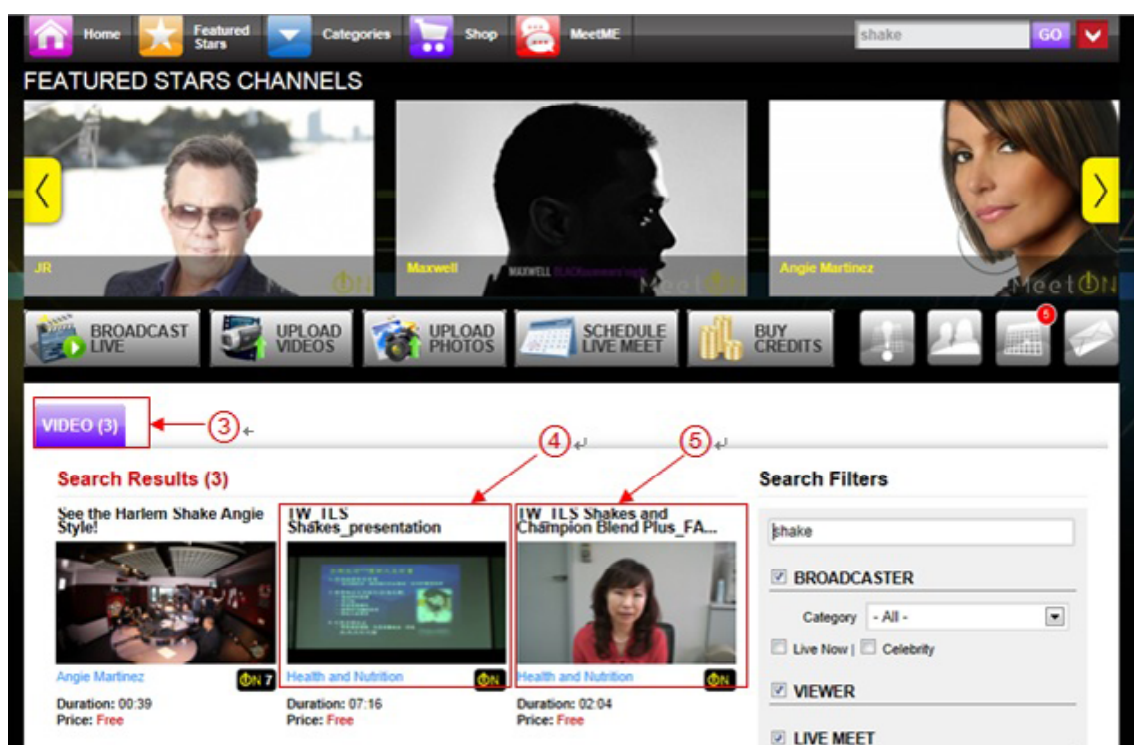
Home Featured Stars Categories Shop MeetME shake GO

FEATURED STARS CHANNELS

JR

Maxwell MAXWELL

Angie Martinez

BROADCAST LIVE UPLOAD VIDEOS UPLOAD PHOTOS SCHEDULE LIVE MEET BUY CREDITS 5

VIDEO (3) ③ ④ ⑤

Search Results (3)

See the Harlem Shake Angie Style!
Angie Martinez ON 7
Duration: 00:39
Price: Free

IW_ILS Shakes_presentation
Health and Nutrition ON
Duration: 07:16
Price: Free

IW_ILS Shakes and Champion Blend Plus_FA...
Health and Nutrition ON
Duration: 02:04
Price: Free

Search Filters

shake

BROADCASTER

Category - All -

Live Now | Celebrity

VIEWER

LIVE MEET